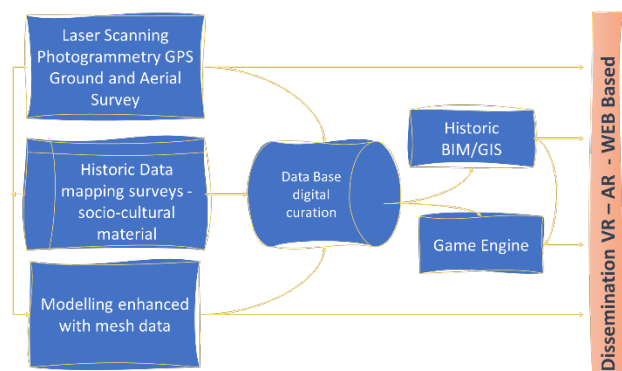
Laser Scanning Photogrammetry GPS Ground and Aerial Survey

Historic Data mapping surveys - socio-cultural material

Modelling enhanced with mesh data

Data Base digital curation

Historic BIM/GIS

Game Engine

Dissemination VR – AR - WEB Based